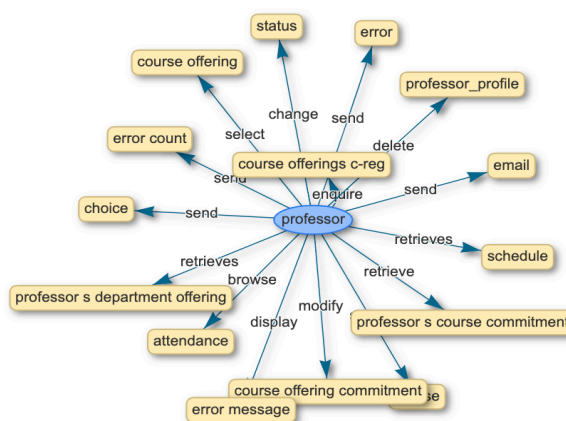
status

error

course offering

professor_profile

change

send

select

delete

error count

course offerings c-reg

send

enquire

email

send

choice

send

professor

retrieves

schedule

retrieves

retrieve

browse

professor s department offering

modify

professor s course commitment

attendance

display

course offering commitment

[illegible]se

error message